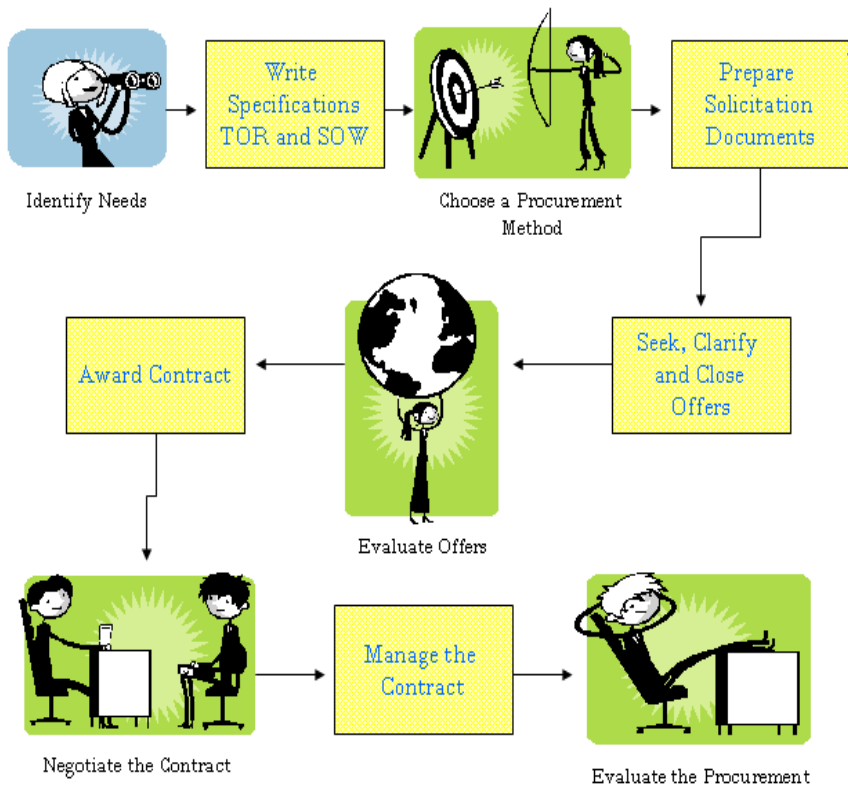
Identify Needs

Write Specifications TOR and SOW

Choose a Procurement Method

Prepare Solicitation Documents

Seek, Clarify and Close Offers

Evaluate Offers

Award Contract

Negotiate the Contract

Manage the Contract

Evaluate the Procurement